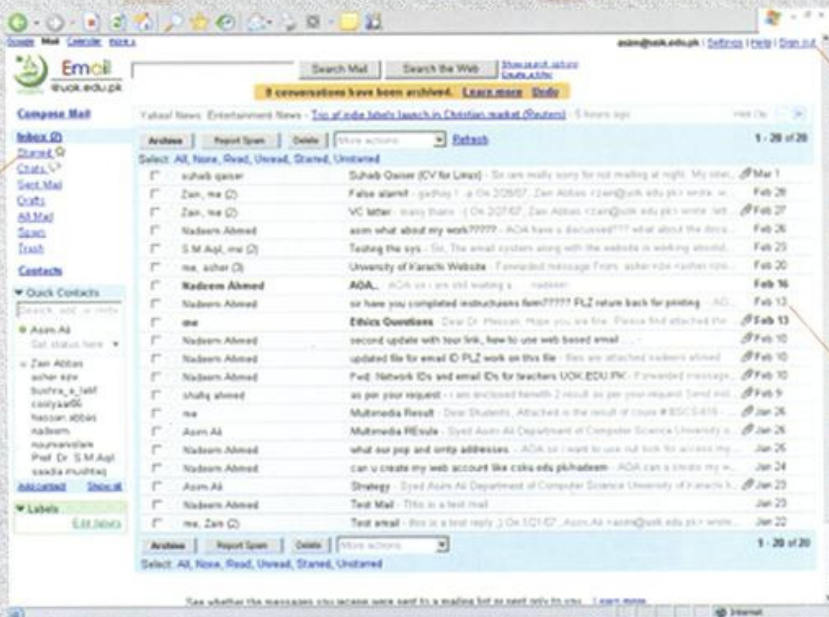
Google Mail Calendar more »

asim@uok.edu.pk | Settings | Help | Sign out

Email @uok.edu.pk

Search Mail | Search the Web | Show search options | Create a filter

8 conversations have been archived. Learn more Undo

Compose Mail

Inbox (2)
Starred
Chats
Sent Mail
Drafts
All Mail
Spam
Trash

Contacts

Quick Contacts
Search, add, or invite
Asim Ali
Set status here
Zain Abbas
asher ezie
bushra_a_latif
csiriyaa66
hassan abbas
nadeem
noumanalam
Prof. Dr. S.M.Aqil
saadia mushtaq
Add contact Show all

Labels
Edit labels

Yahoo! News: Entertainment News - Top of indie labels launch in Christian market (Reuters) - 5 hours ago

Archive | Report Spam | Delete | More actions | Refresh | 1 - 20 of 20

Select: All, None, Read, Unread, Starred, Unstarred

| | | | |
|---|---|---|---|
| suhaib qaiser | Suhaib Qaiser (CV for Linux) - Sir i am really sorry for not mailing at night. My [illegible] | Mar 1 |
| Zain, me (2) | False alarm! - gadhay ! :-p On 2/28/07, Zain Abbas <zain@uok.edu.pk> wrote: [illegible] | Feb 28 |
| Zain, me (2) | VC letter - many thanx :-) On 2/27/07, Zain Abbas <zain@uok.edu.pk> wrote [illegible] | Feb 27 |
| Nadeem Ahmed | asim what about my work????? - AOA have u discussed??? what about the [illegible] | Feb 26 |
| S.M.Aqil, me (2) | Testing the sys - Sir, The email system along with the website is working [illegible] | Feb 23 |
| me, asher (3) | University of Karachi Website - Forwarded message From: asher ezie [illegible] | Feb 20 |
| Nadeem Ahmed | AOA.. - AOA sir i am still waiting a ... - nadeem | Feb 16 |
| Nadeem Ahmed | sir have you completed instructions form????? PLZ return back for printing - AO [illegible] | Feb 13 |
| me | Ethics Questions - Dear Dr. Hassan, Hope you are fine. Please find attached the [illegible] | Feb 13 |
| Nadeem Ahmed | second update with tour link, how to use web based email - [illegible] | Feb 10 |
| Nadeem Ahmed | updated file for email ID PLZ work on this file - files are attached nadeem ahmed | Feb 10 |
| Nadeem Ahmed | Fwd: Network IDs and email IDs for teachers UOK.EDU.PK - Forwarded message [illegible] | Feb 10 |
| shafiq ahmed | as per your request - i am enclosed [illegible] 2 result as per your request Send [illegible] | Feb 10 |
| me | Multimedia Result - Dear Students, Attached is the result of course # BSCS-61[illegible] | Jan 26 |
| Asim Ali | Multimedia REsult - Syed Asim Ali Department of Computer Science University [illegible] | Jan 26 |
| Nadeem Ahmed | what our pop and smtp addresses - AOA so i want to use out look for access my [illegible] | Jan 26 |
| Nadeem Ahmed | can u create my web account like cs.ku.edu.pk/nadeem - AOA can u create my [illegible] | Jan 24 |
| Asim Ali | Strategy - Syed Asim Ali Department of Computer Science University of Karachi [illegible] | Jan 23 |
| Nadeem Ahmed | Test Mail - This is a test mail | Jan 23 |
| me, Zain (2) | Test email - this is a test reply :) On 1/21/07, Asim Ali <asim@uok.edu.pk> wrote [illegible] | Jan 22 |

Archive | Report Spam | Delete | More actions | 1 - 20 of 20

Select: All, None, Read, Unread, Starred, Unstarred

See whether the messages you receive were sent to a mailing list or sent only to you. Learn more

Internet